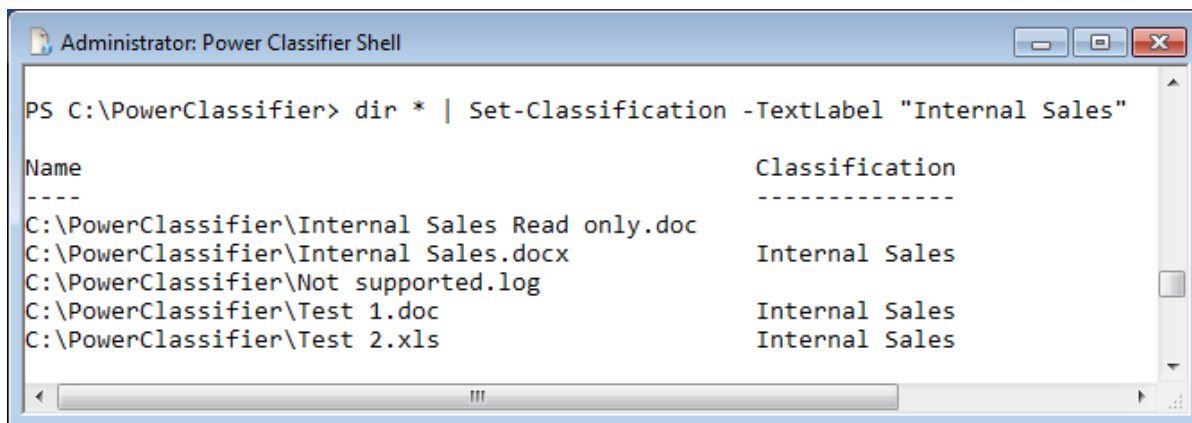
Administrator: Power Classifier Shell

PS C:\PowerClassifier> dir * | Set-Classification -TextLabel "Internal Sales"

| Name | Classification |
|---|---|
| C:\PowerClassifier\Internal Sales Read only.doc | |
| C:\PowerClassifier\Internal Sales.docx | Internal Sales |
| C:\PowerClassifier\Not supported.log | |
| C:\PowerClassifier\Test 1.doc | Internal Sales |
| C:\PowerClassifier\Test 2.xls | Internal Sales |